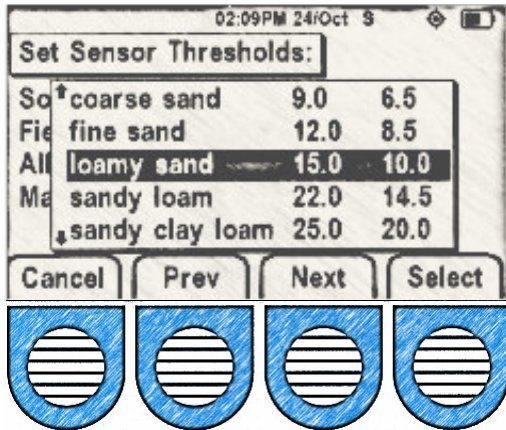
02:09PM 24/Oct S

Set Sensor Thresholds:

So
Fie
All
Ma

| | | |
|---|---|---|
| coarse sand | 9.0 | 6.5 |
| fine sand | 12.0 | 8.5 |
| loamy sand | 15.0 | 10.0 |
| sandy loam | 22.0 | 14.5 |
| sandy clay loam | 25.0 | 20.0 |

Cancel Prev Next Select